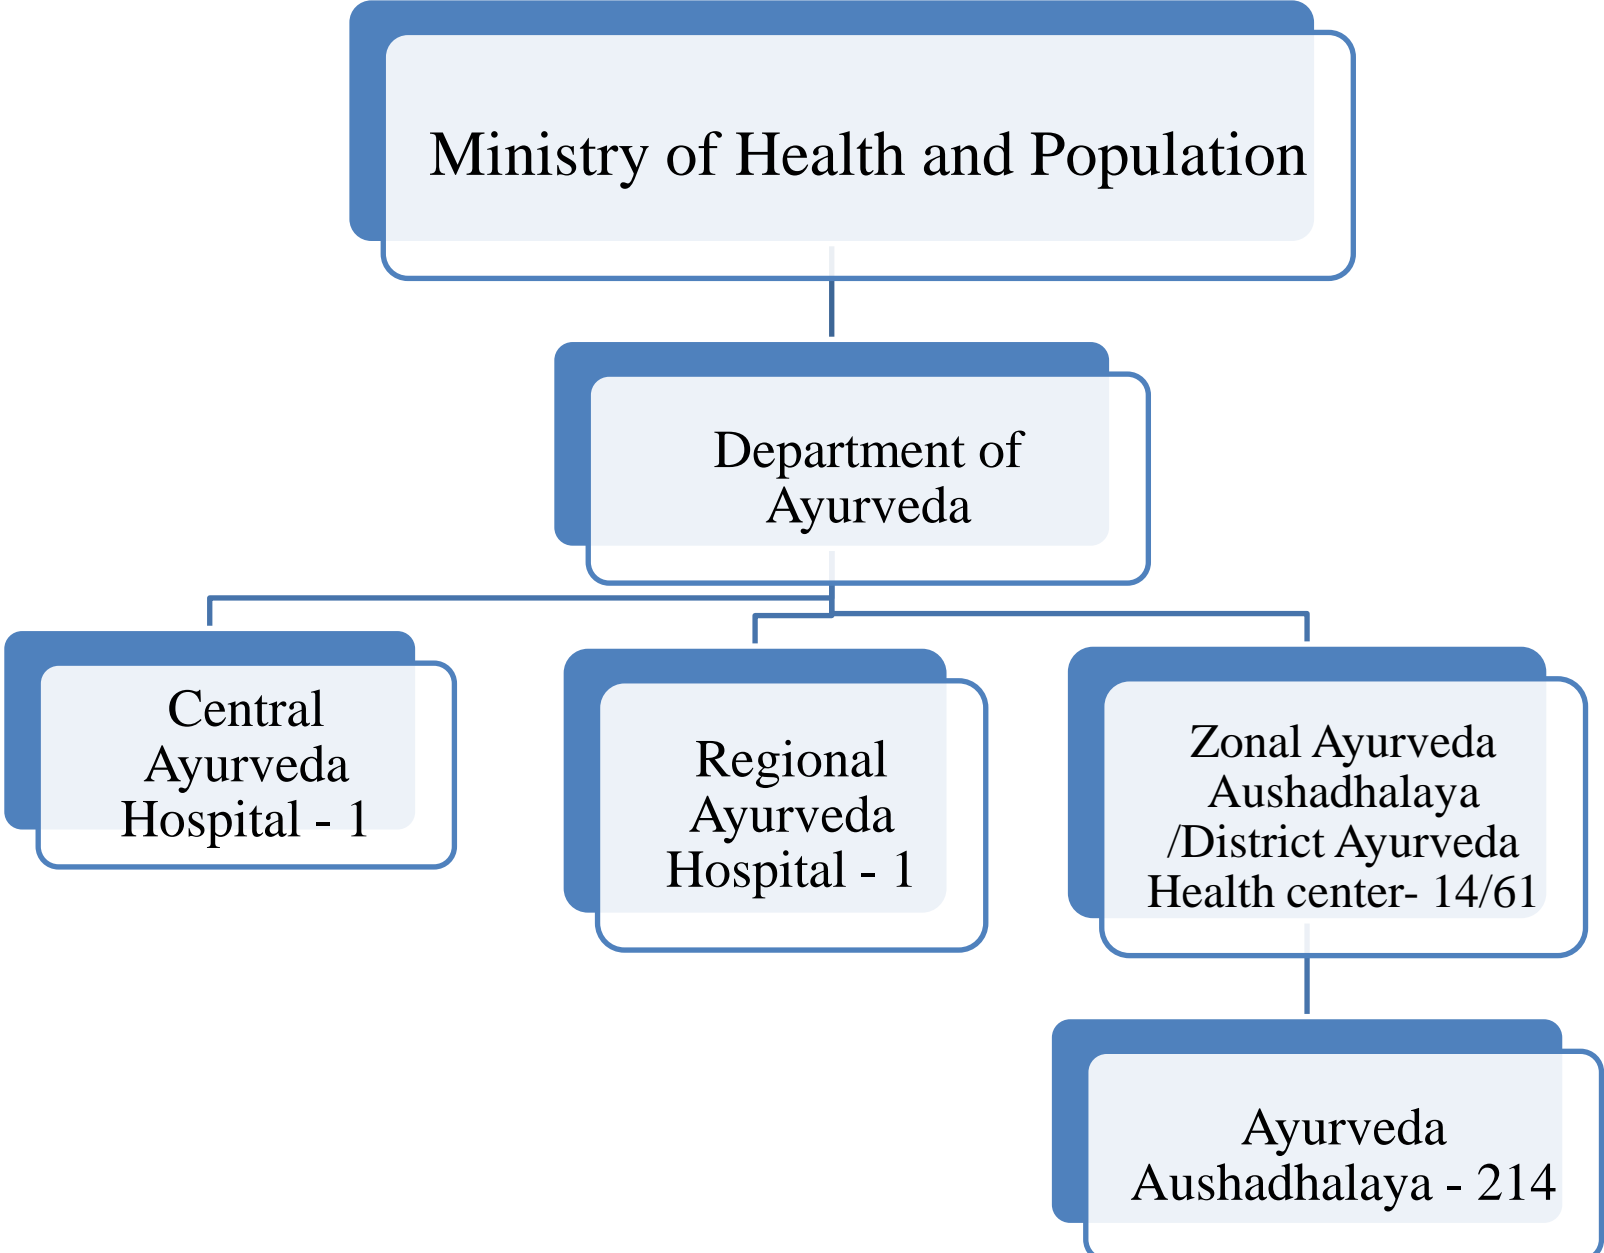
Ministry of Health and Population

Department of Ayurveda

Central Ayurveda Hospital - 1

Regional Ayurveda Hospital - 1

Zonal Ayurveda Aushadhalaya /District Ayurveda Health center- 14/61

Ayurveda Aushadhalaya - 214